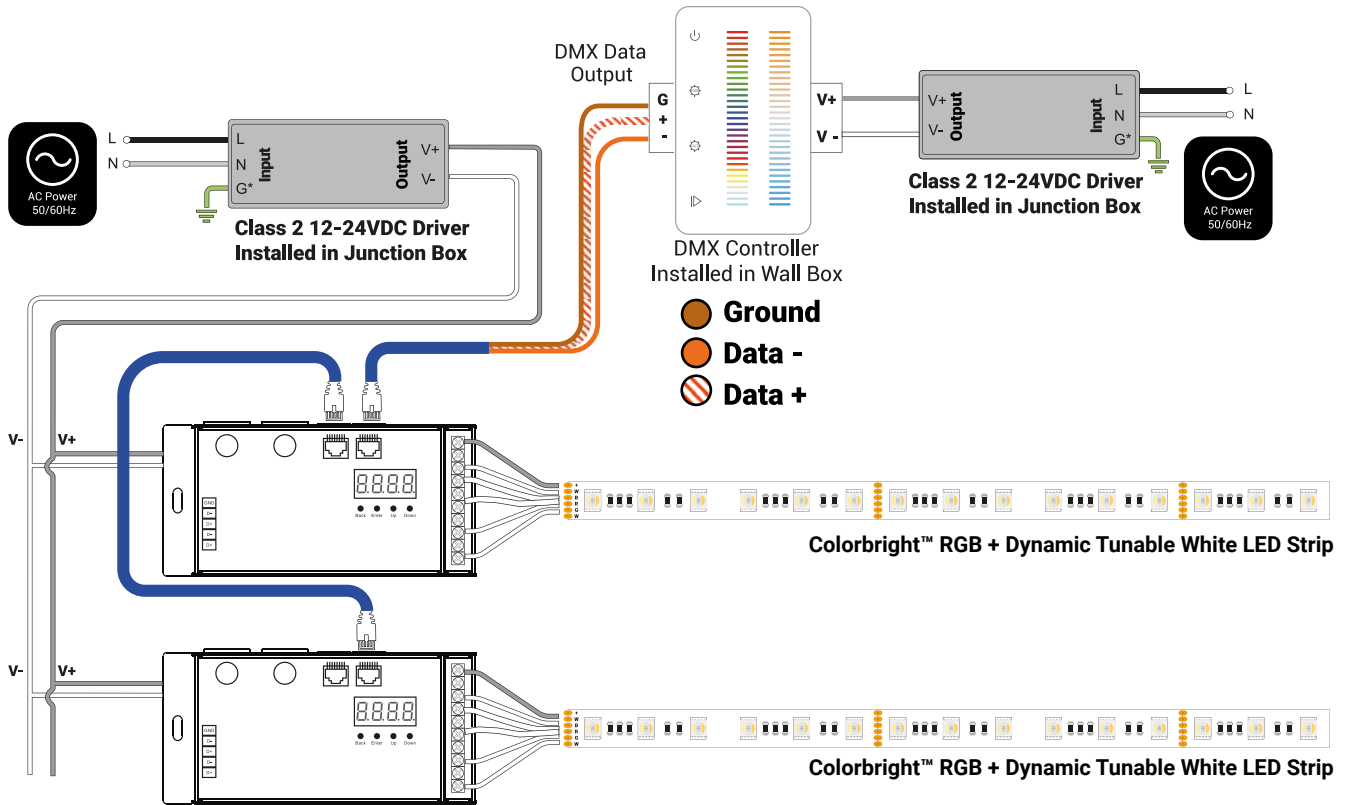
DMX Data Output

G
+
-

V+
V -

L
N
G*
Input
Output
V+
V-

L
N

Class 2 12-24VDC Driver Installed in Junction Box

AC Power 50/60Hz

L
N

AC Power 50/60Hz

L
N
G*
Input
Output
V+
V-

Class 2 12-24VDC Driver Installed in Junction Box

DMX Controller Installed in Wall Box

Ground
Data -
Data +

V-
V+

8.8.8.8.
Back Enter Up Down

GND
D-
D+
D-
D+

+
W
R
B
G
W

Colorbright™ RGB + Dynamic Tunable White LED Strip

V-
V+

8.8.8.8.
Back Enter Up Down

GND
D-
D+
D-
D+

+
W
R
B
G
W

Colorbright™ RGB + Dynamic Tunable White LED Strip